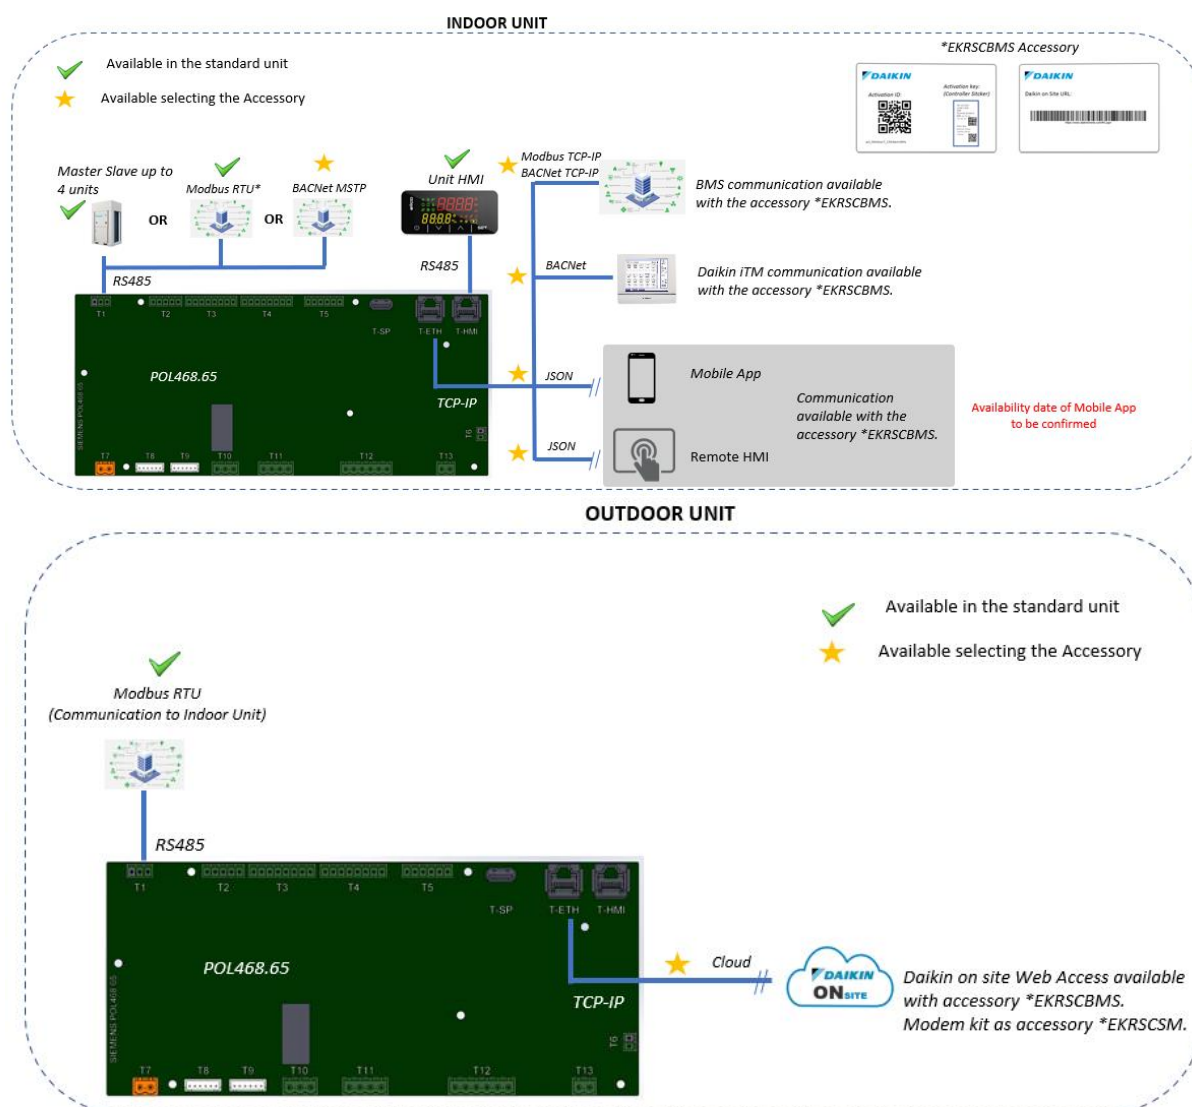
INDOOR UNIT

Available in the standard unit

Available selecting the Accessory

*EKRSCBMS Accessory

DAIKIN

Activation ID:

Activation key: (Controller Sticker)

DAIKIN

Daikin on Site URL:

Master Slave up to 4 units

OR

Modbus RTU*

OR

BACNet MSTP

Unit HMI

Modbus TCP-IP
BACNet TCP-IP

BMS communication available with the accessory *EKRSCBMS.

RS485

RS485

BACNet

Daikin iTM communication available with the accessory *EKRSCBMS.

T1 T2 T3 T4 T5 T-SP T-ETH T-HMI

POL468.65

TCP-IP

JSON

Mobile App

Communication available with the accessory *EKRSCBMS.

Availability date of Mobile App to be confirmed

JSON

Remote HMI

SIEMENS POL468.65

T6

T7 T8 T9 T10 T11 T12 T13

OUTDOOR UNIT

Available in the standard unit

Available selecting the Accessory

Modbus RTU
(Communication to Indoor Unit)

RS485

T1 T2 T3 T4 T5 T-SP T-ETH T-HMI

POL468.65

TCP-IP

Cloud

DAIKIN ONSITE

Daikin on site Web Access available with accessory *EKRSCBMS.
Modem kit as accessory *EKRSCSM.

SIEMENS POL468.65

T6

T7 T8 T9 T10 T11 T12 T13